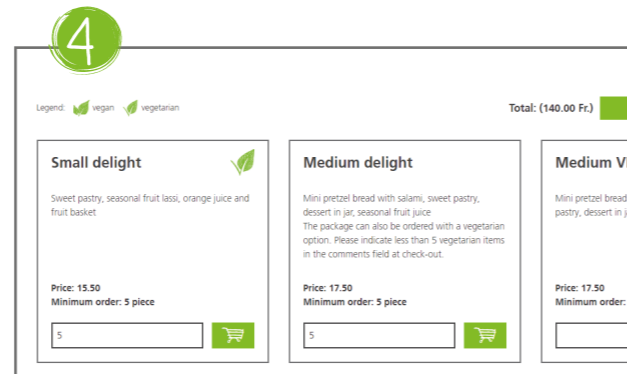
4

Legend: vegan vegetarian

Total: (140.00 Fr.)

Small delight

Sweet pastry, seasonal fruit lassi, orange juice and fruit basket

Price: 15.50
Minimum order: 5 piece

5

Medium delight

Mini pretzel bread with salami, sweet pastry, dessert in jar, seasonal fruit juice
The package can also be ordered with a vegetarian option. Please indicate less than 5 vegetarian items in the comments field at check-out.

Price: 17.50
Minimum order: 5 piece

5

Medium V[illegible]

Mini pretzel bread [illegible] pastry, dessert in j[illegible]

Price: 17.50
Minimum order: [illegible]